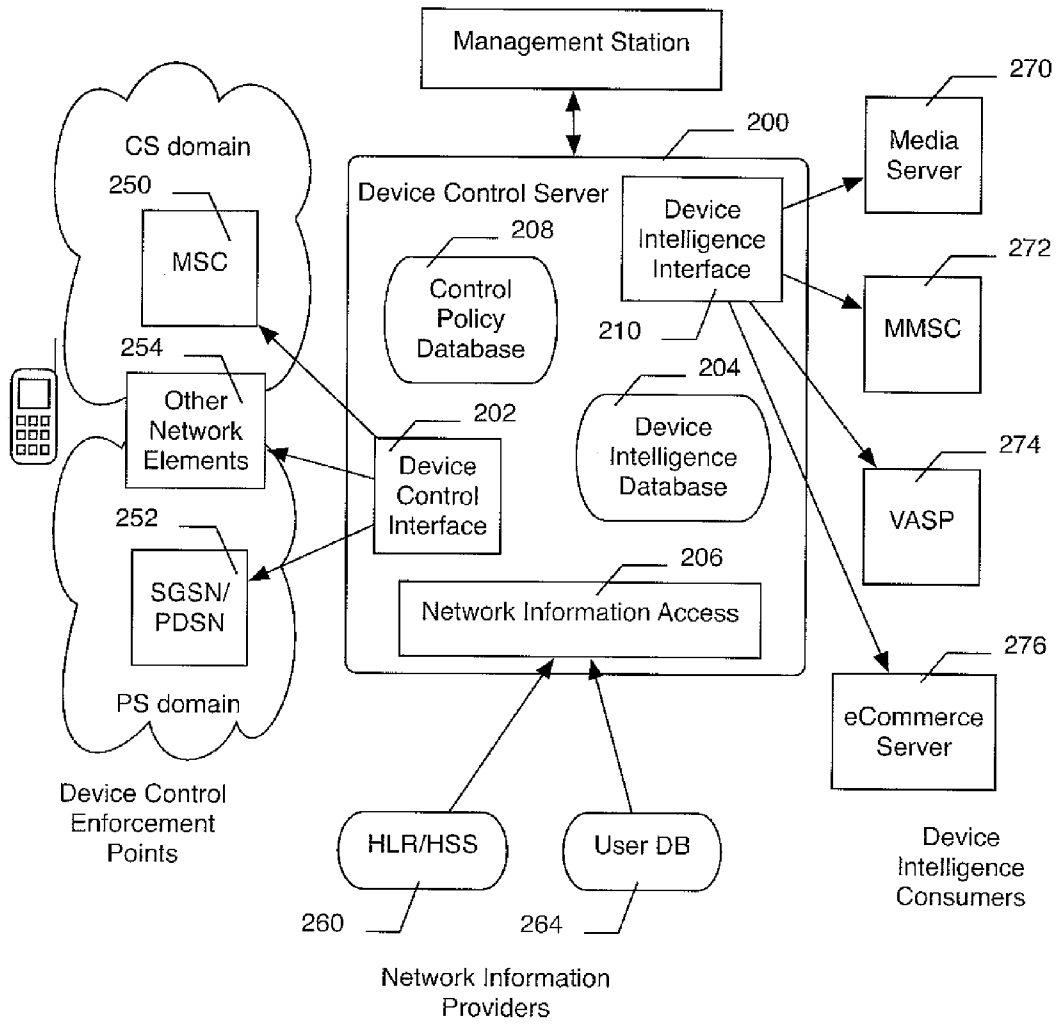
Management Station

270
Media Server

200

CS domain

250
MSC

Device Control Server

Device Intelligence Interface

208
Control Policy Database

272
MMSC

210

254
Other Network Elements

204
Device Intelligence Database

202
Device Control Interface

274
VASP

252
SGSN/ PDSN

206
Network Information Access

276
eCommerce Server

PS domain

Device Control Enforcement Points

HLR/HSS

User DB

Device Intelligence Consumers

260

264

Network Information Providers